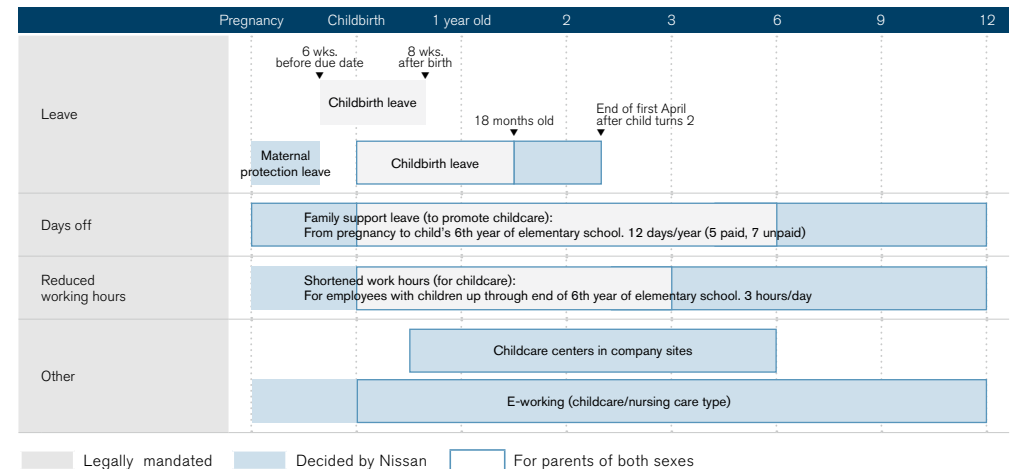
| | Pregnancy | Childbirth | 1 year old | 2 | 3 | 6 | 9 | 12 |
|---|---|---|---|---|---|---|---|---|

Leave

6 wks. before due date

8 wks. after birth

Childbirth leave

18 months old

End of first April after child turns 2

Maternal protection leave

Childbirth leave

Days off

Family support leave (to promote childcare): From pregnancy to child's 6th year of elementary school. 12 days/year (5 paid, 7 unpaid)

Reduced working hours

Shortened work hours (for childcare): For employees with children up through end of 6th year of elementary school. 3 hours/day

Other

Childcare centers in company sites

E-working (childcare/nursing care type)

Legally mandated

Decided by Nissan

For parents of both sexes